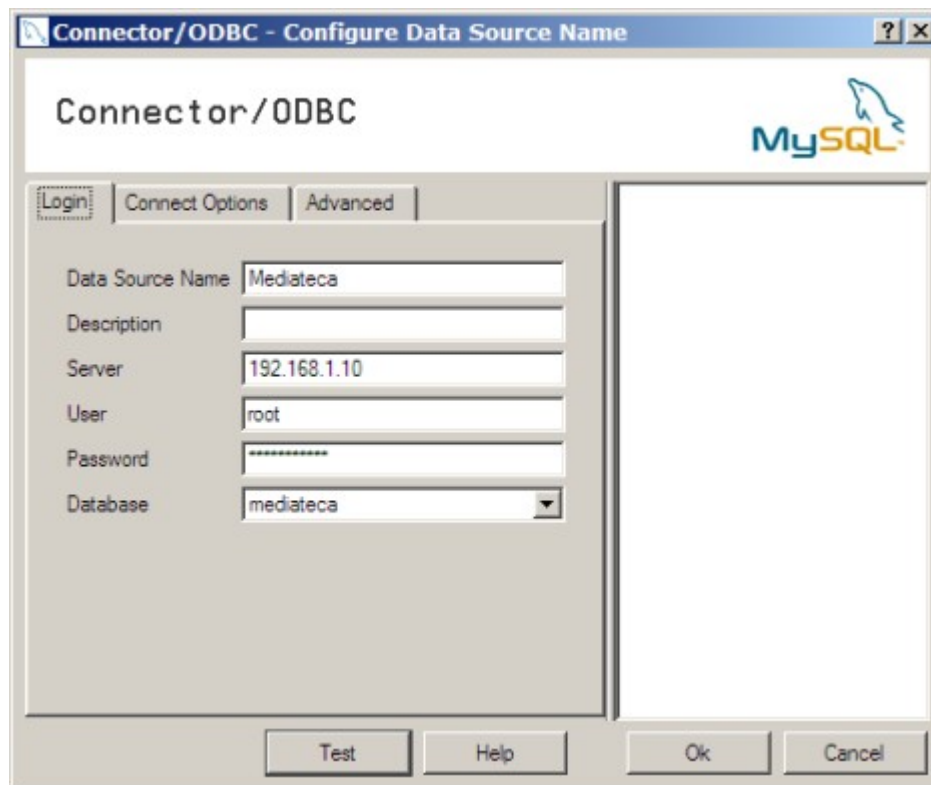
Connector/ODBC - Configure Data Source Name
? X

Connector/ODBC

MySQL

Login | Connect Options | Advanced

Data Source Name | Mediateca
Description |
Server | 192.168.1.10
User | root
Password | ************
Database | mediateca

Test | Help | Ok | Cancel